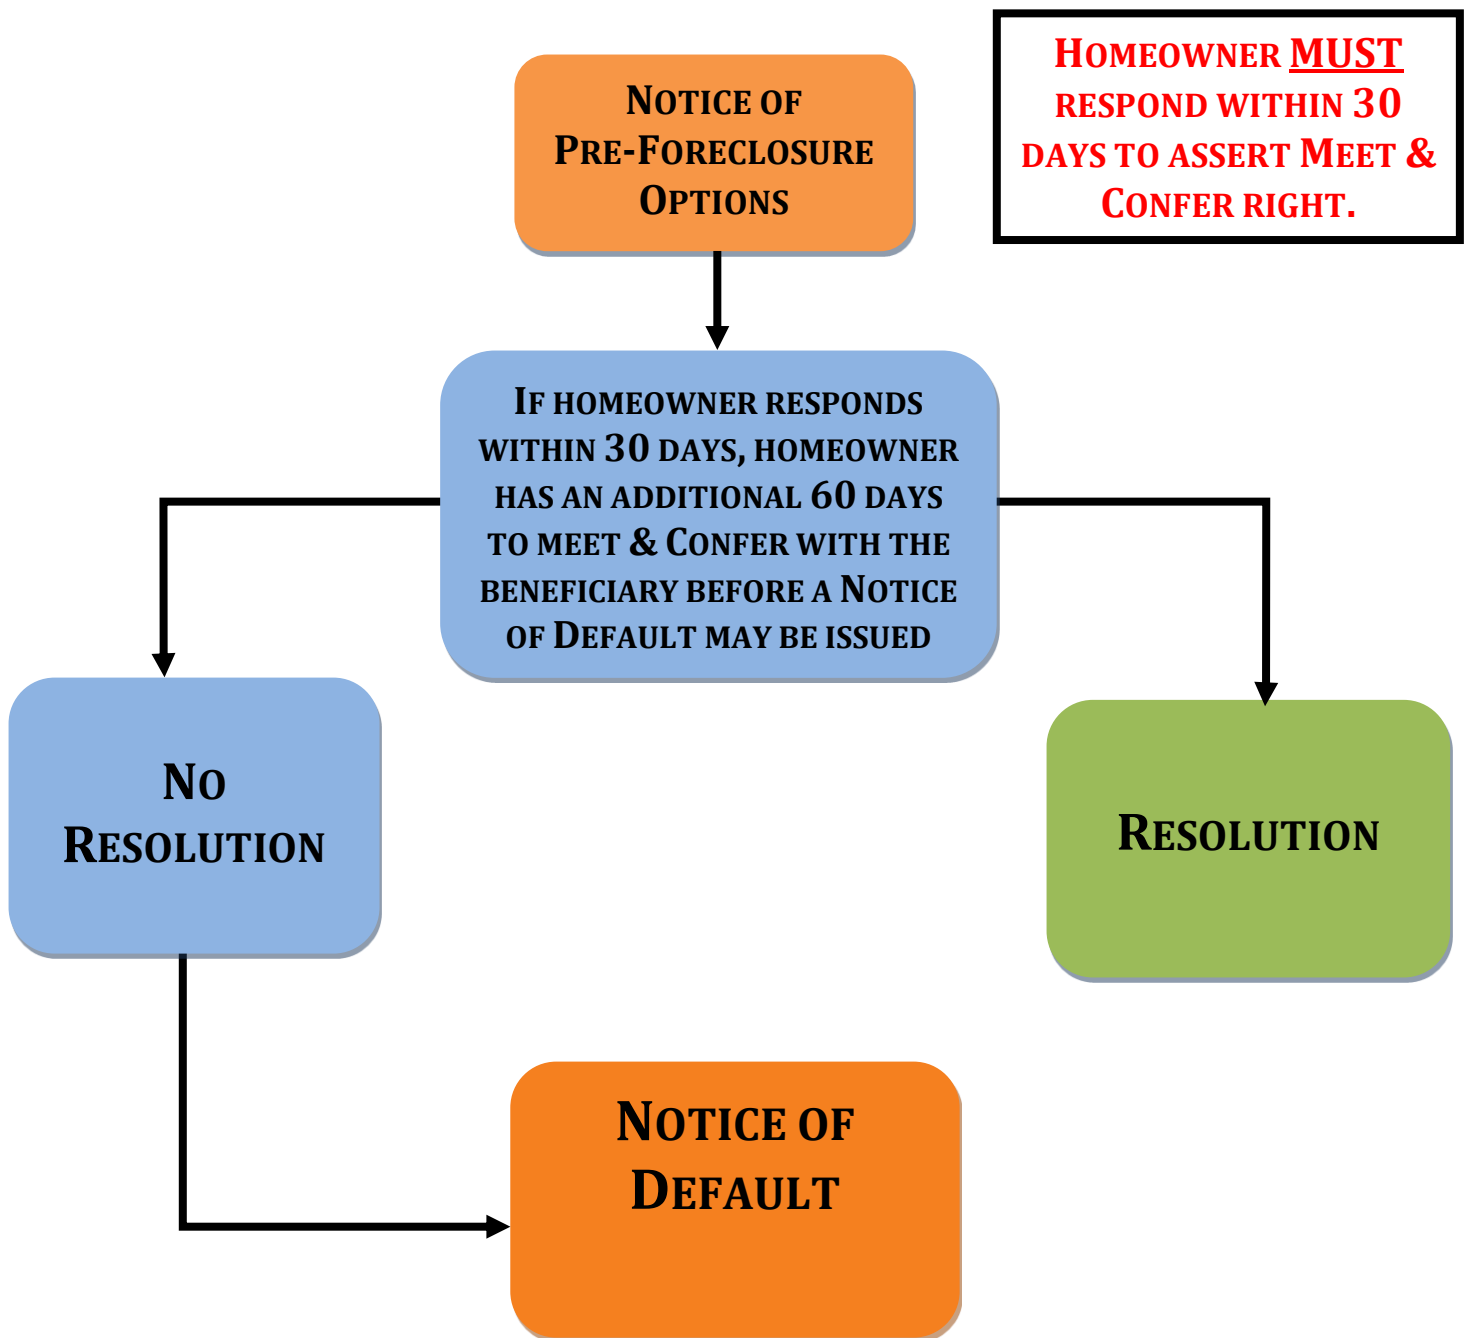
Notice of Pre-Foreclosure Options

Homeowner MUST respond within 30 days to assert Meet & Confer right.

If homeowner responds within 30 days, homeowner has an additional 60 days to meet & Confer with the beneficiary before a Notice of Default may be issued

No Resolution

Resolution

Notice of Default